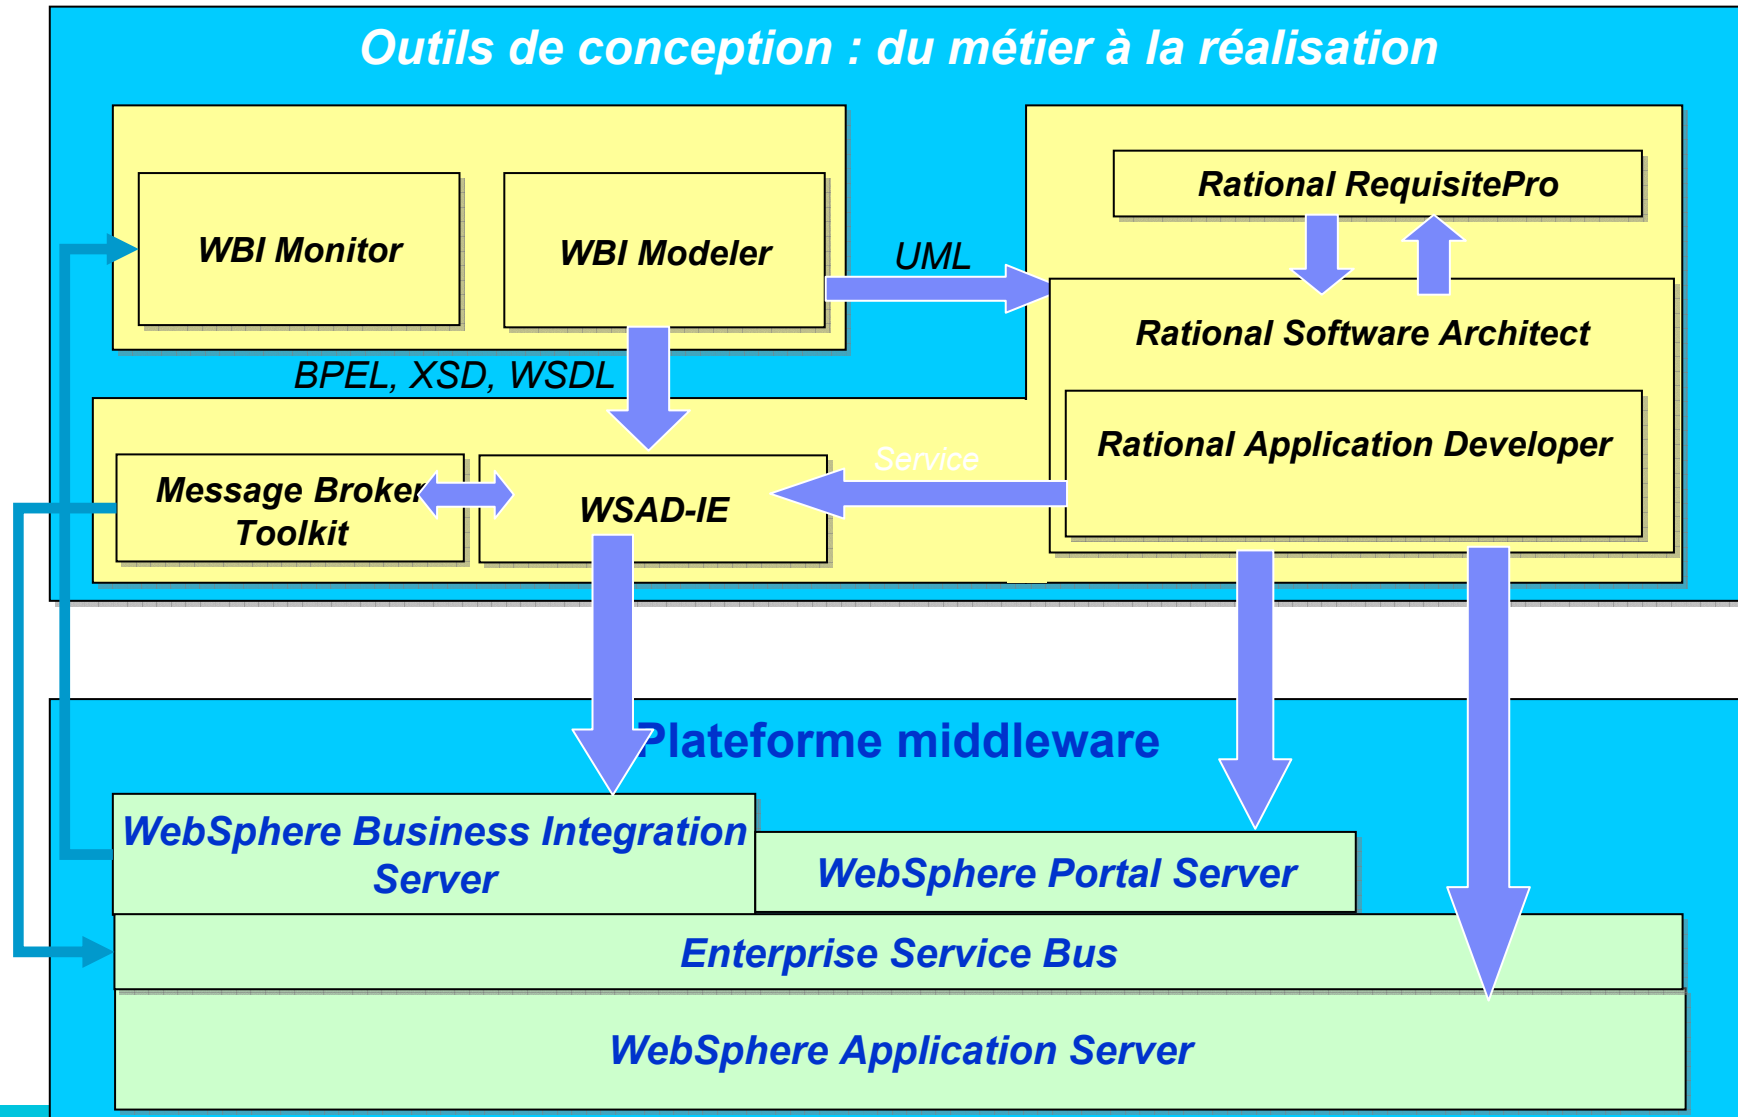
Outils de conception : du métier à la réalisation

WBI Monitor

WBI Modeler

UML

Rational RequisitePro

Rational Software Architect

BPEL, XSD, WSDL

Service

Rational Application Developer

Message Broker Toolkit

WSAD-IE

Plateforme middleware

WebSphere Business Integration Server

WebSphere Portal Server

Enterprise Service Bus

WebSphere Application Server